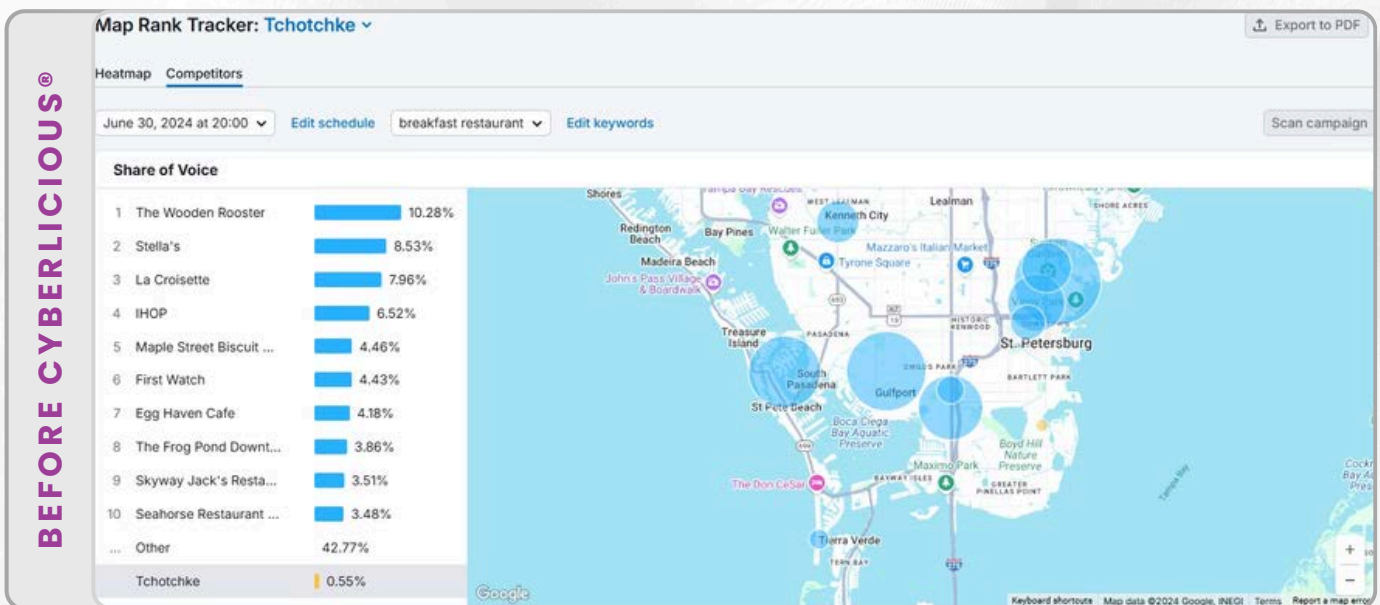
BEFORE CYBERLICIOUS®

Map Rank Tracker: Tchotchke

Export to PDF

Heatmap Competitors

June 30, 2024 at 20:00 Edit schedule breakfast restaurant Edit keywords Scan campaign

Share of Voice

| | | |
|---|---|---|
| 1 | The Wooden Rooster | 10.28% |
| 2 | Stella's | 8.53% |
| 3 | La Croisette | 7.96% |
| 4 | IHOP | 6.52% |
| 5 | Maple Street Biscuit ... | 4.46% |
| 6 | First Watch | 4.43% |
| 7 | Egg Haven Cafe | 4.18% |
| 8 | The Frog Pond Downt... | 3.86% |
| 9 | Skyway Jack's Resta... | 3.51% |
| 10 | Seahorse Restaurant ... | 3.48% |
| ... | Other | 42.77% |
| | Tchotchke | 0.55% |

Shores, Tampa Bay Rescues, West Lealman, Kenneth City, Lealman, Shore Acres, Redington Beach, Bay Pines, Walter Fuller Park, Mazzaro's Italian Market, Madeira Beach, Tyrone Square, John's Pass Village & Boardwalk, Treasure Island, Pasadena, Historic Kenwood, St. Petersburg, South Pasadena, Gulfport, Bartlett Park, St Pete Beach, Boca Ciega Bay Aquatic Preserve, Boyd Hill Nature Preserve, Maximo Park, Bayway Isles, The Don CeSar, Greater Pinellas Point, Tampa Bay, Cockroach Bay Aquatic Preserve, Tierra Verde, Tern Bay

Google Keyboard shortcuts Map data ©2024 Google, INEGI Terms Report a map error